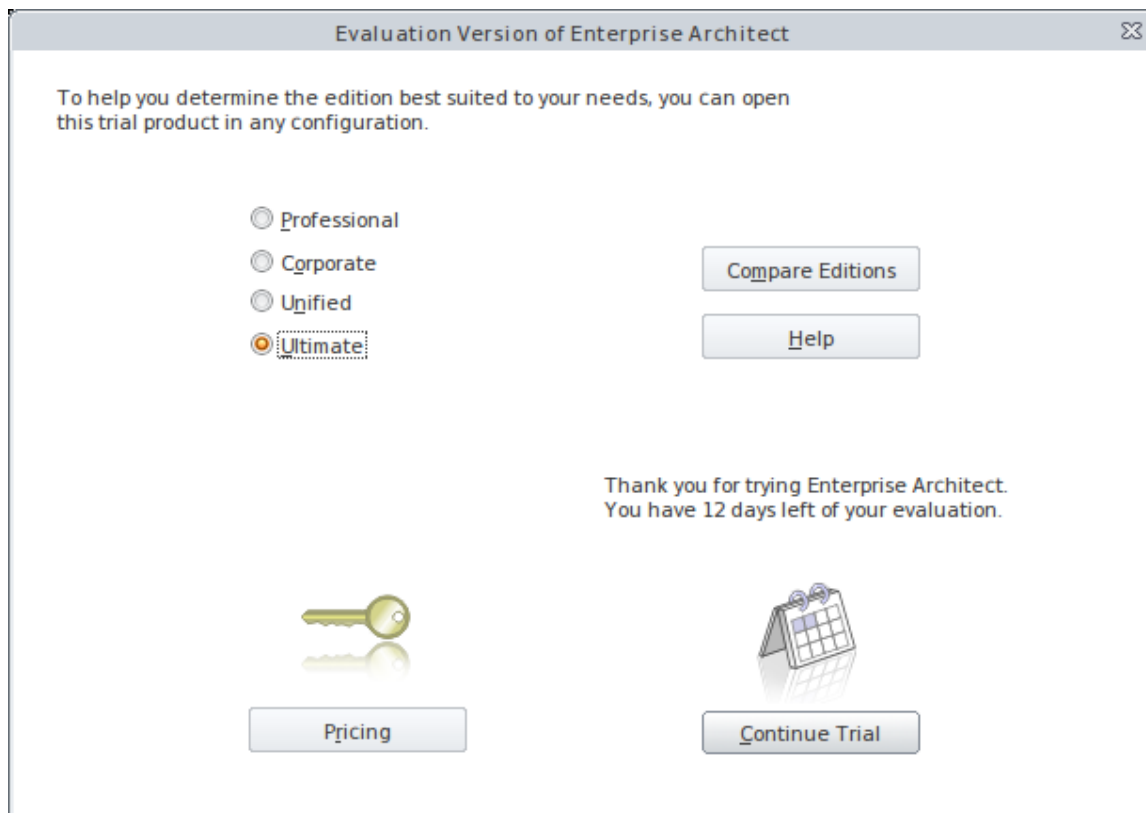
Evaluation Version of Enterprise Architect

To help you determine the edition best suited to your needs, you can open this trial product in any configuration.

Professional
Corporate
Unified
Ultimate

Compare Editions

Help

Thank you for trying Enterprise Architect.
You have 12 days left of your evaluation.

Pricing

Continue Trial